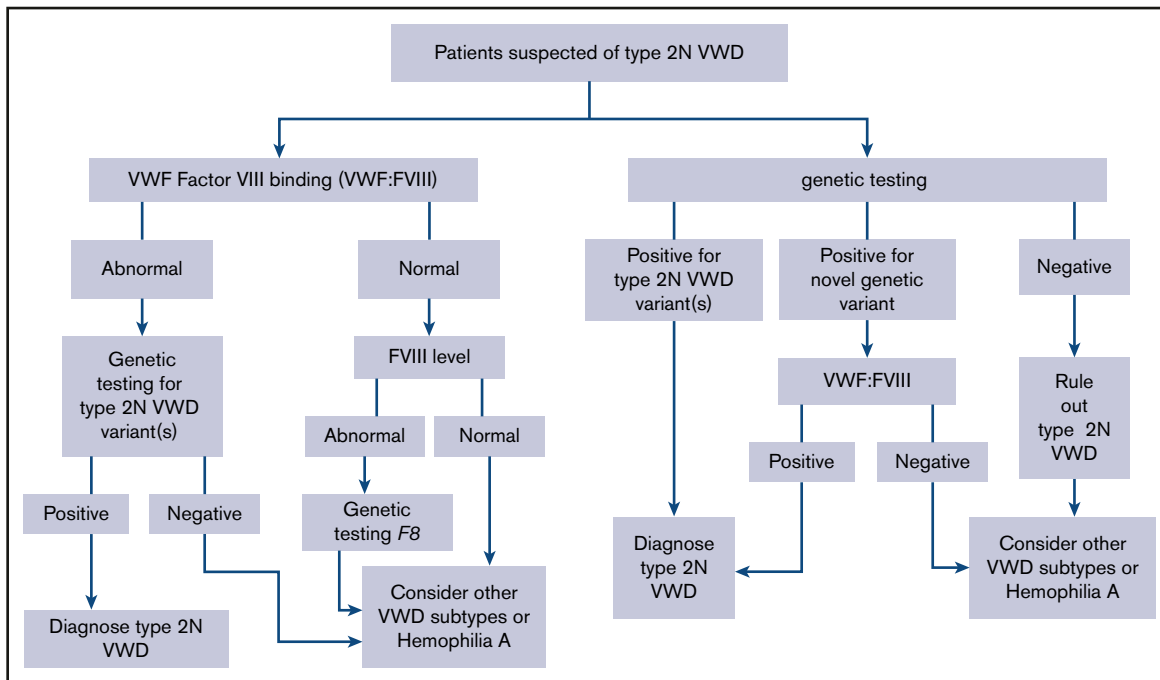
Patients suspected of type 2N VWD

VWF Factor VIII binding (VWF:FVIII)

Abnormal

Genetic testing for type 2N VWD variant(s)

Positive

Diagnose type 2N VWD

Negative

Normal

FVIII level

Abnormal

Genetic testing *F8*

Normal

Consider other VWD subtypes or Hemophilia A

genetic testing

Positive for type 2N VWD variant(s)

Diagnose type 2N VWD

Positive for novel genetic variant

VWF:FVIII

Positive

Negative

Negative

Rule out type 2N VWD

Consider other VWD subtypes or Hemophilia A